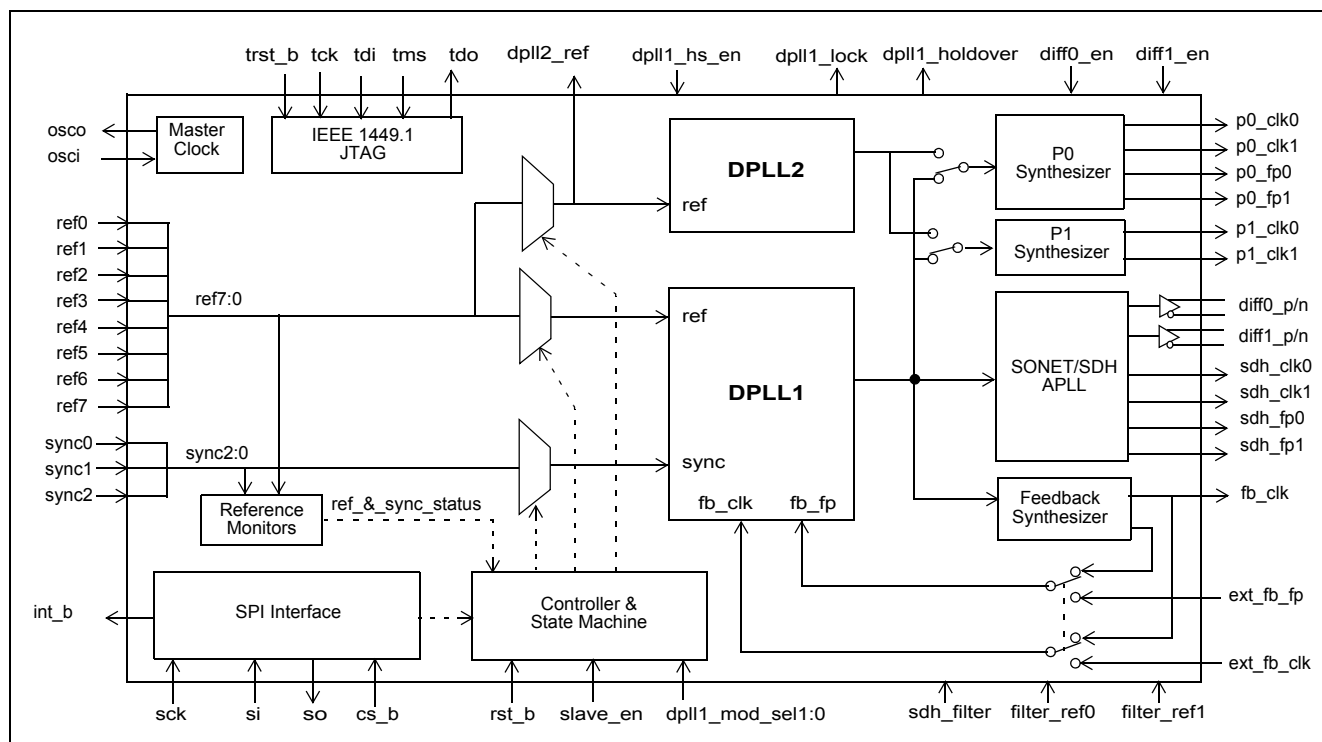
trst_b tck tdi tms tdo dpll2_ref dpll1_hs_en dpll1_lock dpll1_holdover diff0_en diff1_en

osco
osci

Master Clock

IEEE 1449.1 JTAG

DPLL2
ref

P0 Synthesizer

p0_clk0
p0_clk1
p0_fp0
p0_fp1

P1 Synthesizer

p1_clk0
p1_clk1

ref0
ref1
ref2
ref3
ref4
ref5
ref6
ref7

ref7:0

ref

DPLL1

SONET/SDH APLL

diff0_p/n
diff1_p/n
sdh_clk0
sdh_clk1
sdh_fp0
sdh_fp1

sync0
sync1
sync2

sync2:0

sync

Reference Monitors

ref_&_sync_status

fb_clk fb_fp

Feedback Synthesizer

fb_clk

int_b

SPI Interface

Controller & State Machine

ext_fb_fp

ext_fb_clk

sck si so cs_b rst_b slave_en dpll1_mod_sel1:0 sdh_filter filter_ref0 filter_ref1